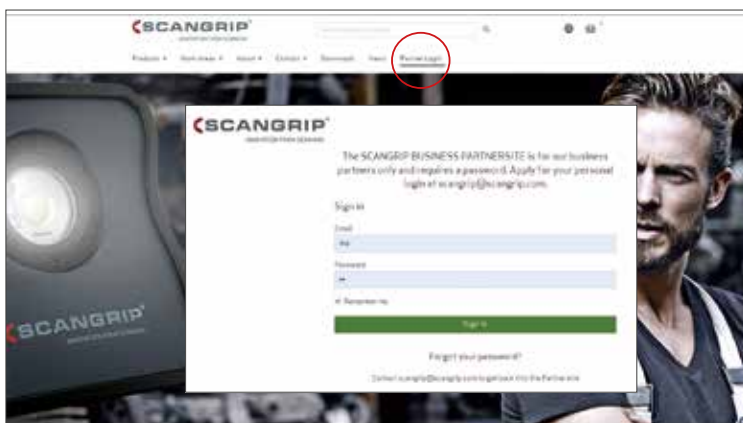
SCANGRIP®
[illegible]

Products ▾   Work Areas ▾   About ▾   Contact ▾   Downloads   News   Partner Login

SCANGRIP®
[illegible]

The SCANGRIP BUSINESS PARTNERSITE is for our business partners only and requires a password. Apply for your personal login at scangrip@scangrip.com.

Sign In

Email

Password

Remember me

Sign In

Forgot your password?

Contact scangrip@scangrip.com to get back into the Partner site

SCANGRIP®
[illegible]